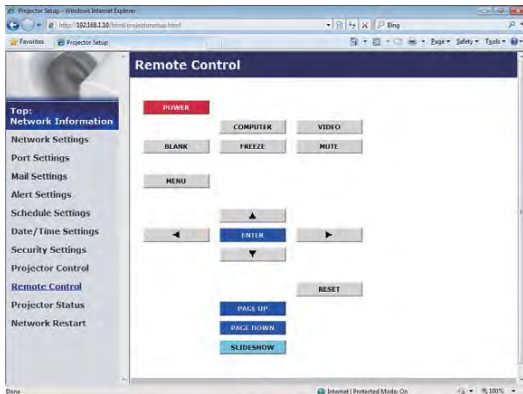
Projector Setup - Windows Internet Explorer

http://192.168.1.10/html/projectorsetup.html

Bing

Favorites

Projector Setup

Page ▾ Safety ▾ Tools ▾

Top:
Network Information

Network Settings

Port Settings

Mail Settings

Alert Settings

Schedule Settings

Date/Time Settings

Security Settings

Projector Control

Remote Control

Projector Status

Network Restart

Remote Control

POWER

COMPUTER

VIDEO

BLANK

FREEZE

MUTE

MENU

▲

◄

ENTER

►

▼

RESET

PAGE UP

PAGE DOWN

SLIDESHOW

Done

Internet | Protected Mode: On

100%